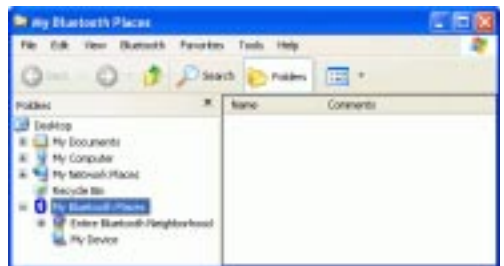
My Bluetooth Places

File Edit View Bluetooth Favorites Tools Help

Back Search Folders

Folders

Desktop
My Documents
My Computer
My Network Places
Recycle Bin
My Bluetooth Places
Entire Bluetooth Neighborhood
My Device

Name Comments